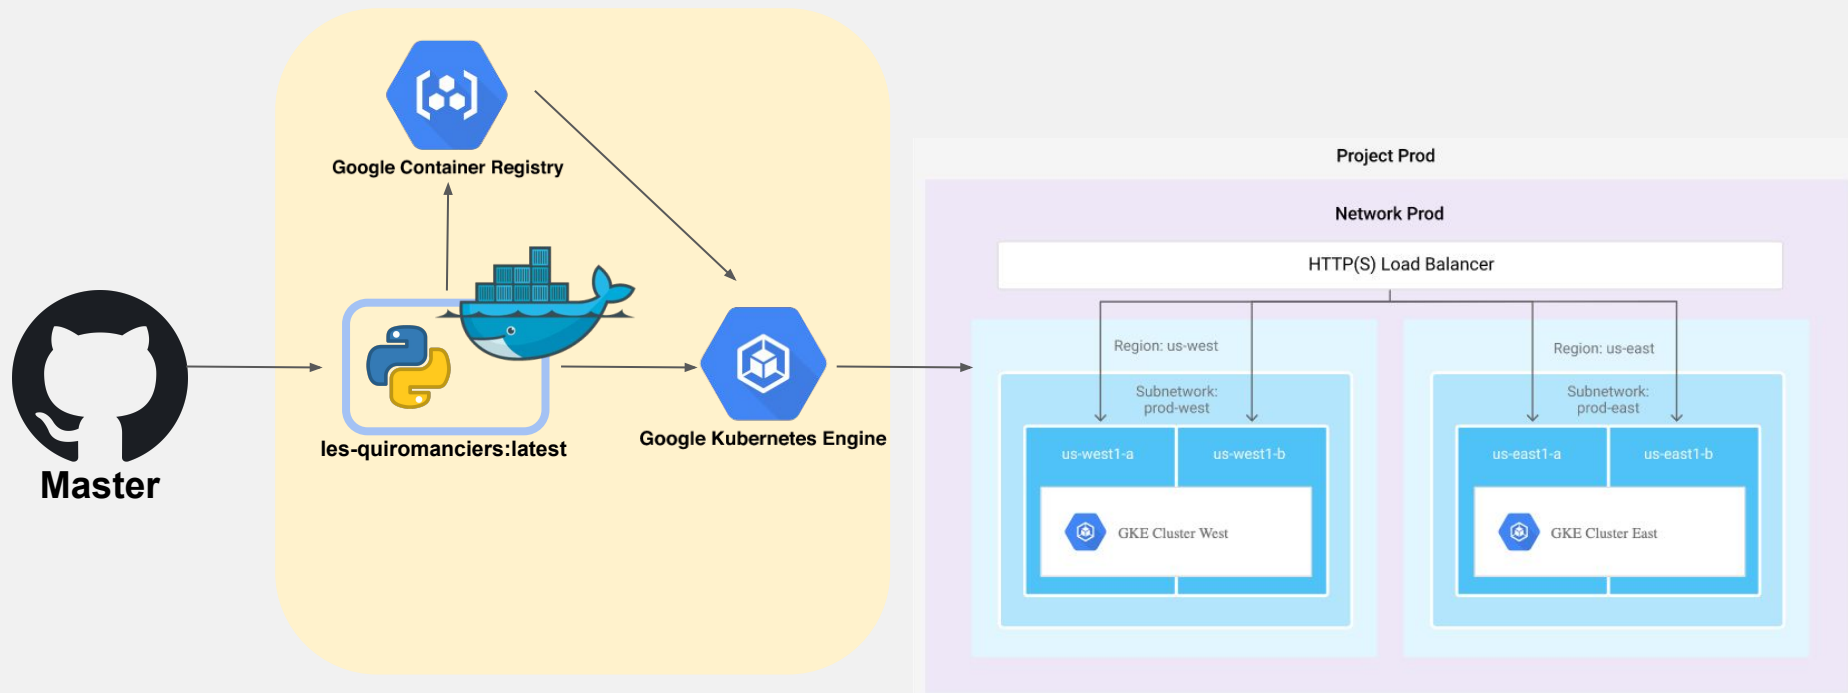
Google Container Registry

Master

les-quiromanciers:latest

Google Kubernetes Engine

Project Prod

Network Prod

HTTP(S) Load Balancer

Region: us-west

Subnetwork: prod-west

us-west1-a

us-west1-b

GKE Cluster West

Region: us-east

Subnetwork: prod-east

us-east1-a

us-east1-b

GKE Cluster East